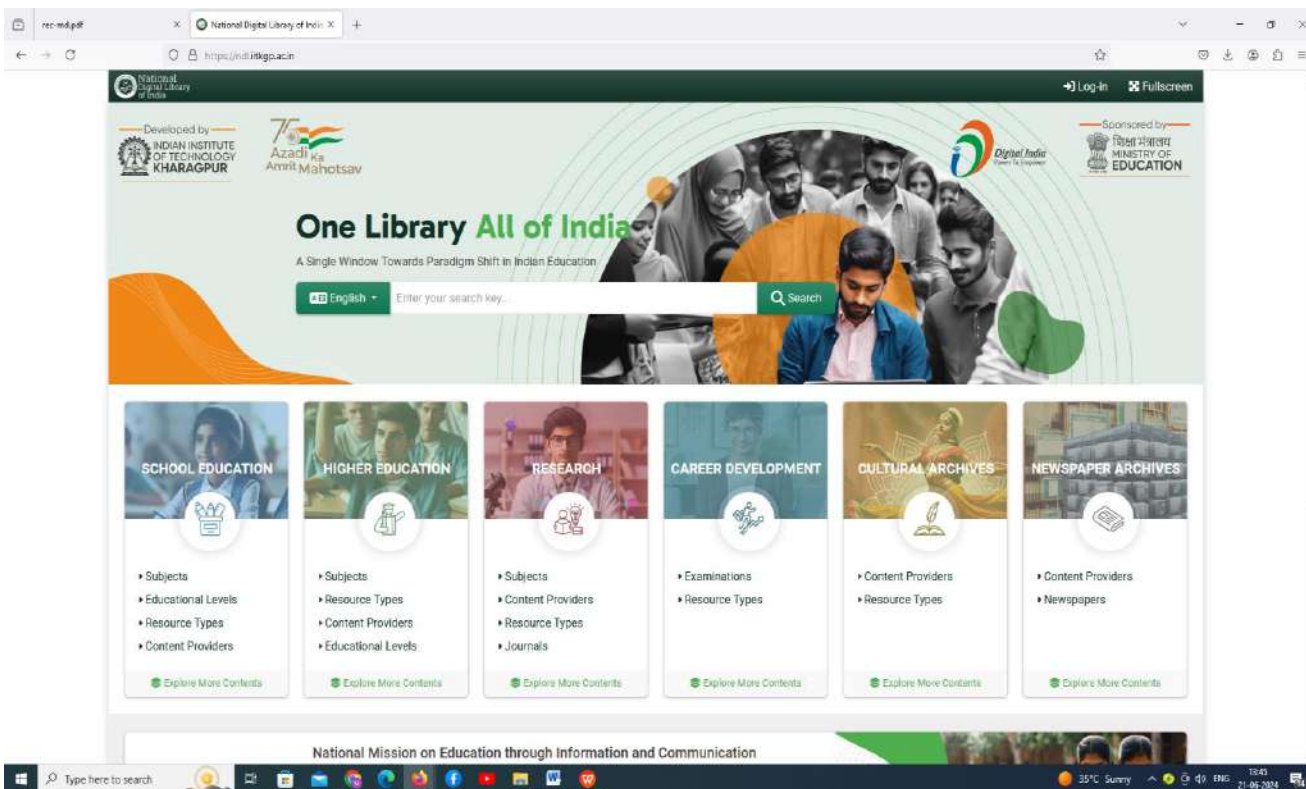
rec-md.pdf

National Digital Library of India

https://ndl.iitkgp.ac.in

National Digital Library of India

Log-In Fullscreen

Developed by
INDIAN INSTITUTE OF TECHNOLOGY KHARAGPUR

Azadi Ka Amrit Mahotsav

Digital India

Sponsored by
शिक्षा मंत्रालय
MINISTRY OF EDUCATION

One Library All of India

A Single Window Towards Paradigm Shift in Indian Education

English

Enter your search key...

Search

SCHOOL EDUCATION
• Subjects
• Educational Levels
• Resource Types
• Content Providers
Explore More Contents

HIGHER EDUCATION
• Subjects
• Resource Types
• Content Providers
• Educational Levels
Explore More Contents

RESEARCH
• Subjects
• Content Providers
• Resource Types
• Journals
Explore More Contents

CAREER DEVELOPMENT
• Examinations
• Resource Types
Explore More Contents

CULTURAL ARCHIVES
• Content Providers
• Resource Types
Explore More Contents

NEWSPAPER ARCHIVES
• Content Providers
• Newspapers
Explore More Contents

National Mission on Education through Information and Communication

Type here to search

35°C Sunny ENG 18:45 21-06-2024